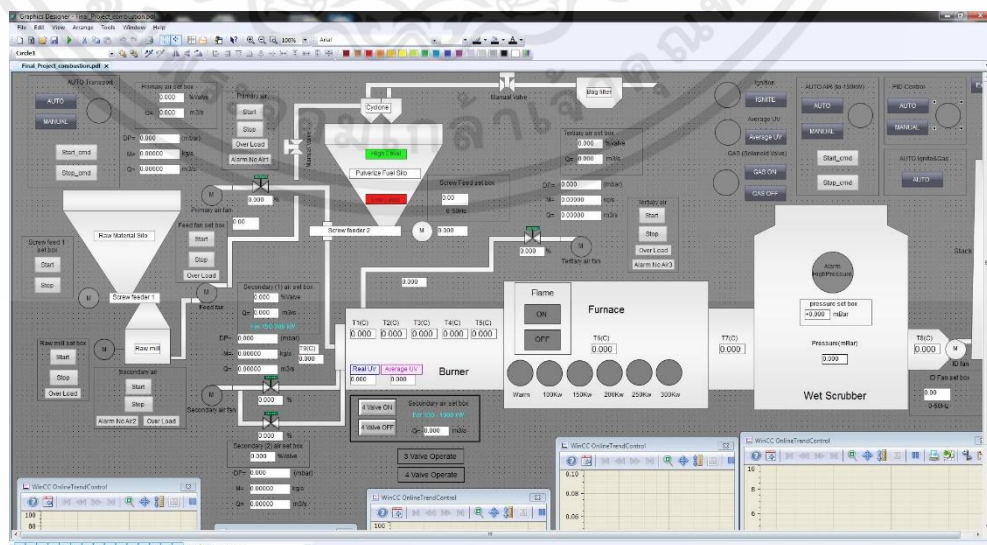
Graphics Designer - Final_Project_combustion.pdl
File Edit View Arrange Tools Window Help
100% Arial
Circle1
Final_Project_combustion.pdl

AUTO Transport
AUTO
MANUAL
Start_cmd
Stop_cmd

Primary air set box
0.000 %Valve
Q= 0.000 m3/s
DP= 0.000 (mbar)
M= 0.00000 kg/s
Q= 0.00000 m3/s

Primary air
Start
Stop
Over Load
Alarm No Air1

Cyclone
Manual Valve
Bag filter
High Level
Pulverize Fuel Silo
Low Level

Screw Feeder set box
0.00
0-50Hz

Primary air fan
0.000 %

Raw Material Silo
Feed fan set box
0.00
Start
Stop
Over Load
Screw feeder 2
M 0.000

Screw feed 1 set box
Start
Stop
Screw feeder 1
M
Feed fan

Tertiary air set box
0.000 %Valve
Q= 0.000 m3/s
DP= 0.000 (mbar)
M= 0.00000 kg/s
Q= 0.00000 m3/s

Tertiary air
Start
Stop
Over Load
Alarm No Air3
0.000 %
Tertiary air fan

Ignition
IGNITE
Average UV
Average UV
GAS (Solenoid Valve)
GAS ON
GAS OFF

AUTO AIR (to 150kW)
AUTO
MANUAL
Start_cmd
Stop_cmd

PID Control
AUTO
MANUAL
AUTO Ignite&Gas
AUTO

Stack

Secondary (1) air set box
0.000 %Valve
Q= 0.000 m3/s
For 150-300 kW
DP= 0.000 (mbar)
M= 0.00000 kg/s
Q= 0.00000 m3/s
T9(C)
0.000

Raw mill set box
Start
Stop
Over Load
Raw mill

Secondary air
Start
Stop
Alarm No Air2
Over Load
Secondary air fan
0.000 %
0.000 %

Secondary (2) air set box
0.000 %Valve
DP= 0.000 (mbar)
M= 0.00000 kg/s
Q= 0.00000 m3/s

0.000
T1(C) T2(C) T3(C) T4(C) T5(C)
0.000 0.000 0.000 0.000 0.000
Real UV Average UV
0.000 0.000
Burner

Flame
ON
OFF
Furnace
T6(C)
0.000
Warm 100Kw 150Kw 200Kw 250Kw 300Kw

4 Valve ON
4 Valve OFF
For 300 - 1000 kW
Q= 0.000 m3/s
3 Valve Operate
4 Valve Operate

T7(C)
0.000

Alarm HighPressure
pressure set box
0.000 mBar
Pressure(mBar)
0.000
Wet Scrubber

T8(C)
0.000
ID fan
ID Fan set box
0.00
0-50Hz

WinCC OnlineTrendControl
100
80

WinCC OnlineTrendControl
100

WinCC OnlineTrendControl
0.10
0.08
0.06

WinCC OnlineTrendControl
10
8
6